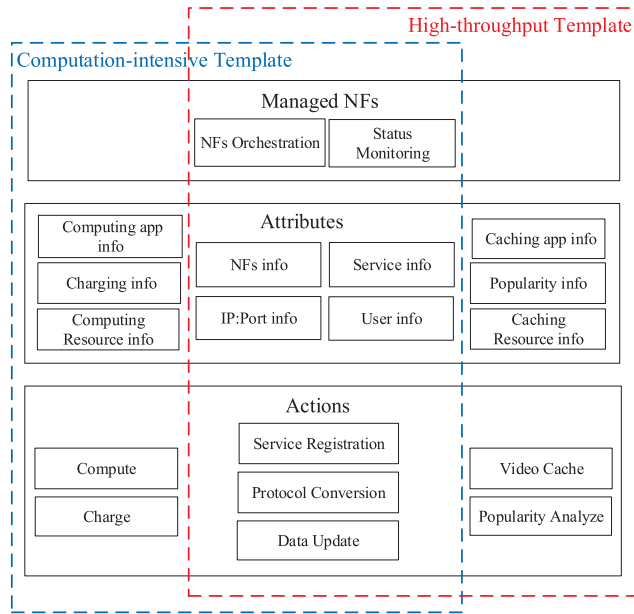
High-throughput Template

Computation-intensive Template

Managed NFs

NFs Orchestration

Status Monitoring

Attributes

Computing app info

Charging info

Computing Resource info

NFs info

Service info

IP:Port info

User info

Caching app info

Popularity info

Caching Resource info

Actions

Service Registration

Protocol Conversion

Data Update

Compute

Charge

Video Cache

Popularity Analyze